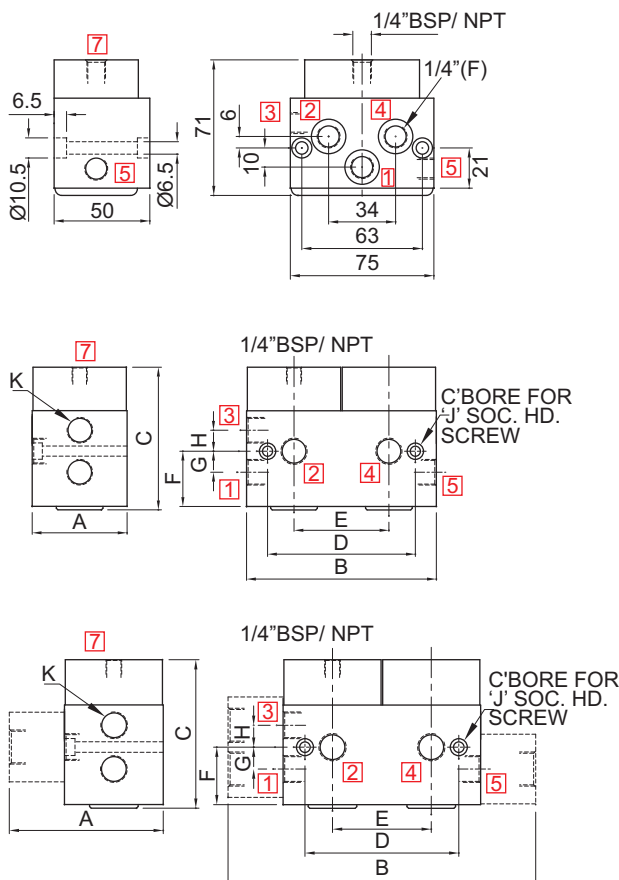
7
6.5
Ø10.5
5
Ø6.5
50

1/4"BSP/ NPT
1/4"(F)
71
6
3
2
4
10
1
5
21
34
63
75

7
K
C
A

1/4"BSP/ NPT
C'BORE FOR 'J' SOC. HD. SCREW
3
H
G
F
1
2
4
5
E
D
B

7
K
C
A

1/4"BSP/ NPT
C'BORE FOR 'J' SOC. HD. SCREW
3
H
G
F
1
2
4
5
E
D
B